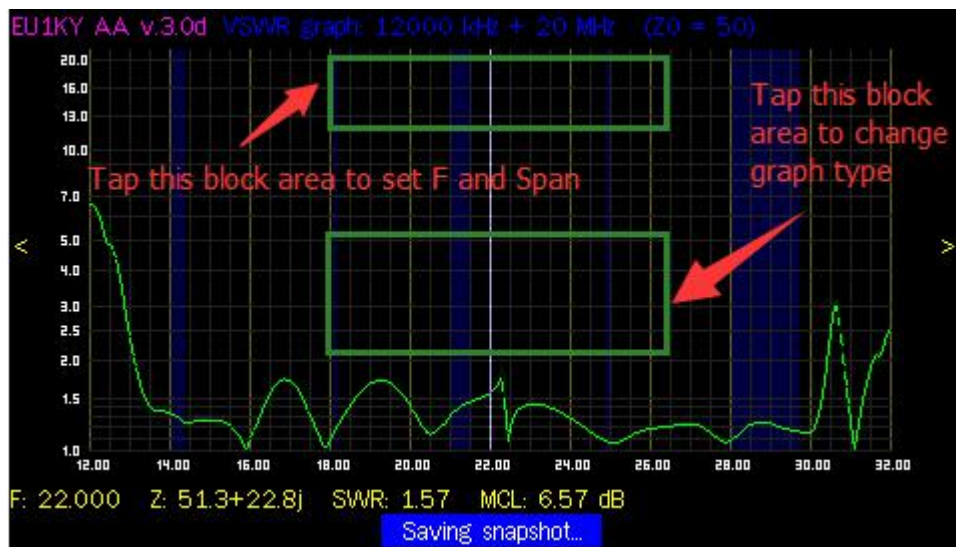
EU1KY AA v.3.0d VSWR graph: 12000 kHz + 20 MHz (Z0 = 50)

20.0
16.0
13.0
10.0
7.0
5.0
4.0
3.0
2.5
2.0
1.5
1.0

Tap this block area to set F and Span

Tap this block area to change graph type

<

>

12.00 14.00 16.00 18.00 20.00 22.00 24.00 26.00 28.00 30.00 32.00

F: 22.000 Z: 51.3+22.8j SWR: 1.57 MCL: 6.57 dB

Saving snapshot...